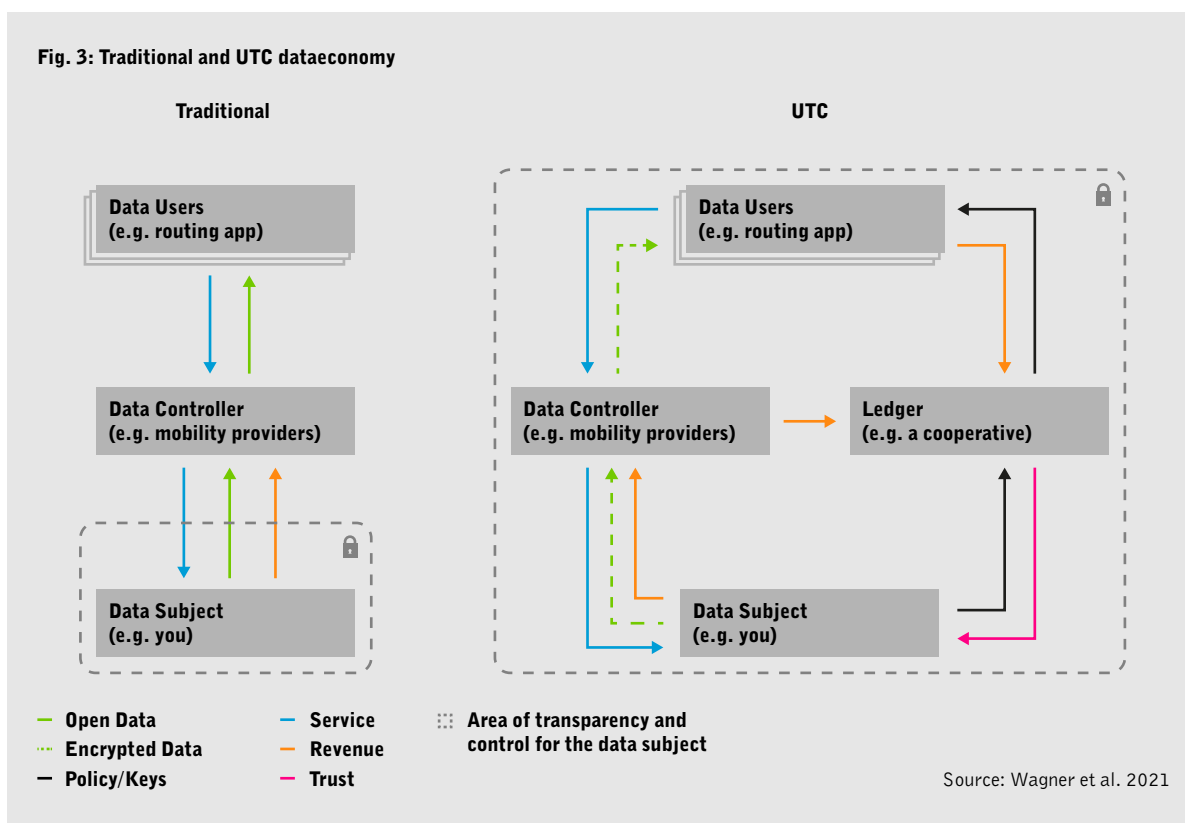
Fig. 3: Traditional and UTC dataeconomy

Traditional

Data Users
(e.g. routing app)

Data Controller
(e.g. mobility providers)

Data Subject
(e.g. you)

UTC

Data Users
(e.g. routing app)

Data Controller
(e.g. mobility providers)

Ledger
(e.g. a cooperative)

Data Subject
(e.g. you)

Open Data
Encrypted Data
Policy/Keys

Service
Revenue
Trust

Area of transparency and control for the data subject

Source: Wagner et al. 2021